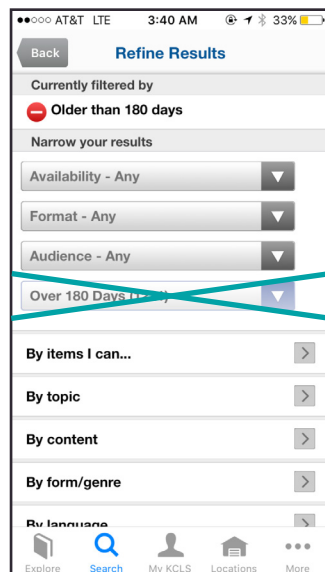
●●○○○ AT&T LTE 3:40 AM 33%

Back Refine Results

Currently filtered by

Older than 180 days

Narrow your results

Availability - Any

Format - Any

Audience - Any

Over 180 Days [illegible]

By items I can...

By topic

By content

By form/genre

By language

Explore Search My KCLS Locations More